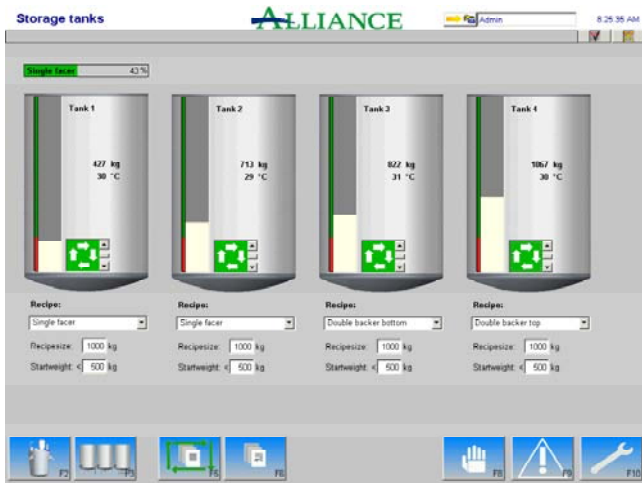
Storage tanks

ALLIANCE

Admin

8:25:35 AM

Single facer 43 %

Tank 1
427 kg
30 °C

Tank 2
713 kg
29 °C

Tank 3
822 kg
31 °C

Tank 4
1067 kg
30 °C

Recipe:
Single facer
Recipesize: 1000 kg
Startweight: < 500 kg

Recipe:
Single facer
Recipesize: 1000 kg
Startweight: < 500 kg

Recipe:
Double backer bottom
Recipesize: 1000 kg
Startweight: < 500 kg

Recipe:
Double backer top
Recipesize: 1000 kg
Startweight: < 500 kg

F2 F3 F5 F6 F8 F9 F10